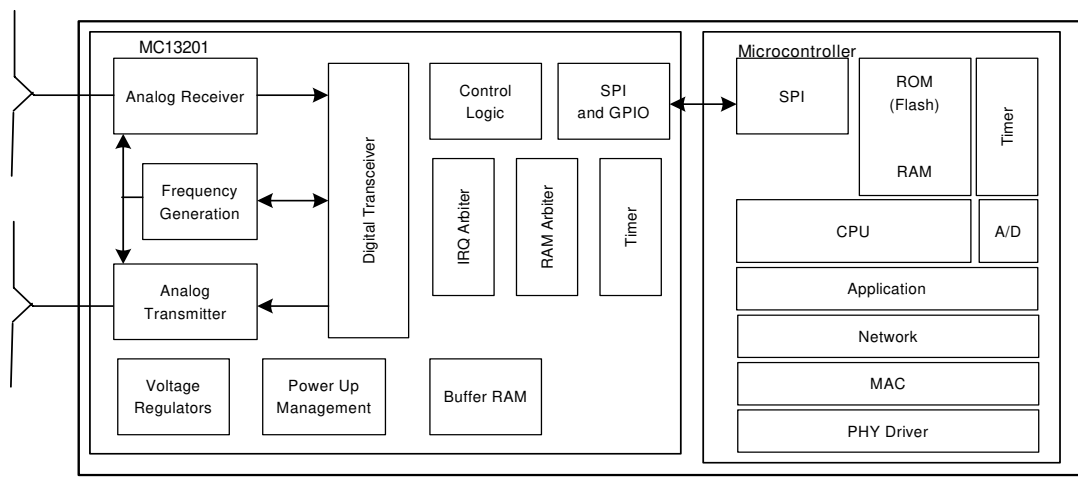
MC13201

Analog Receiver

Frequency Generation

Analog Transmitter

Digital Transceiver

Control Logic

SPI and GPIO

IRQ Arbiter

RAM Arbiter

Timer

Voltage Regulators

Power Up Management

Buffer RAM

Microcontroller

SPI

ROM (Flash)

RAM

Timer

CPU

A/D

Application

Network

MAC

PHY Driver